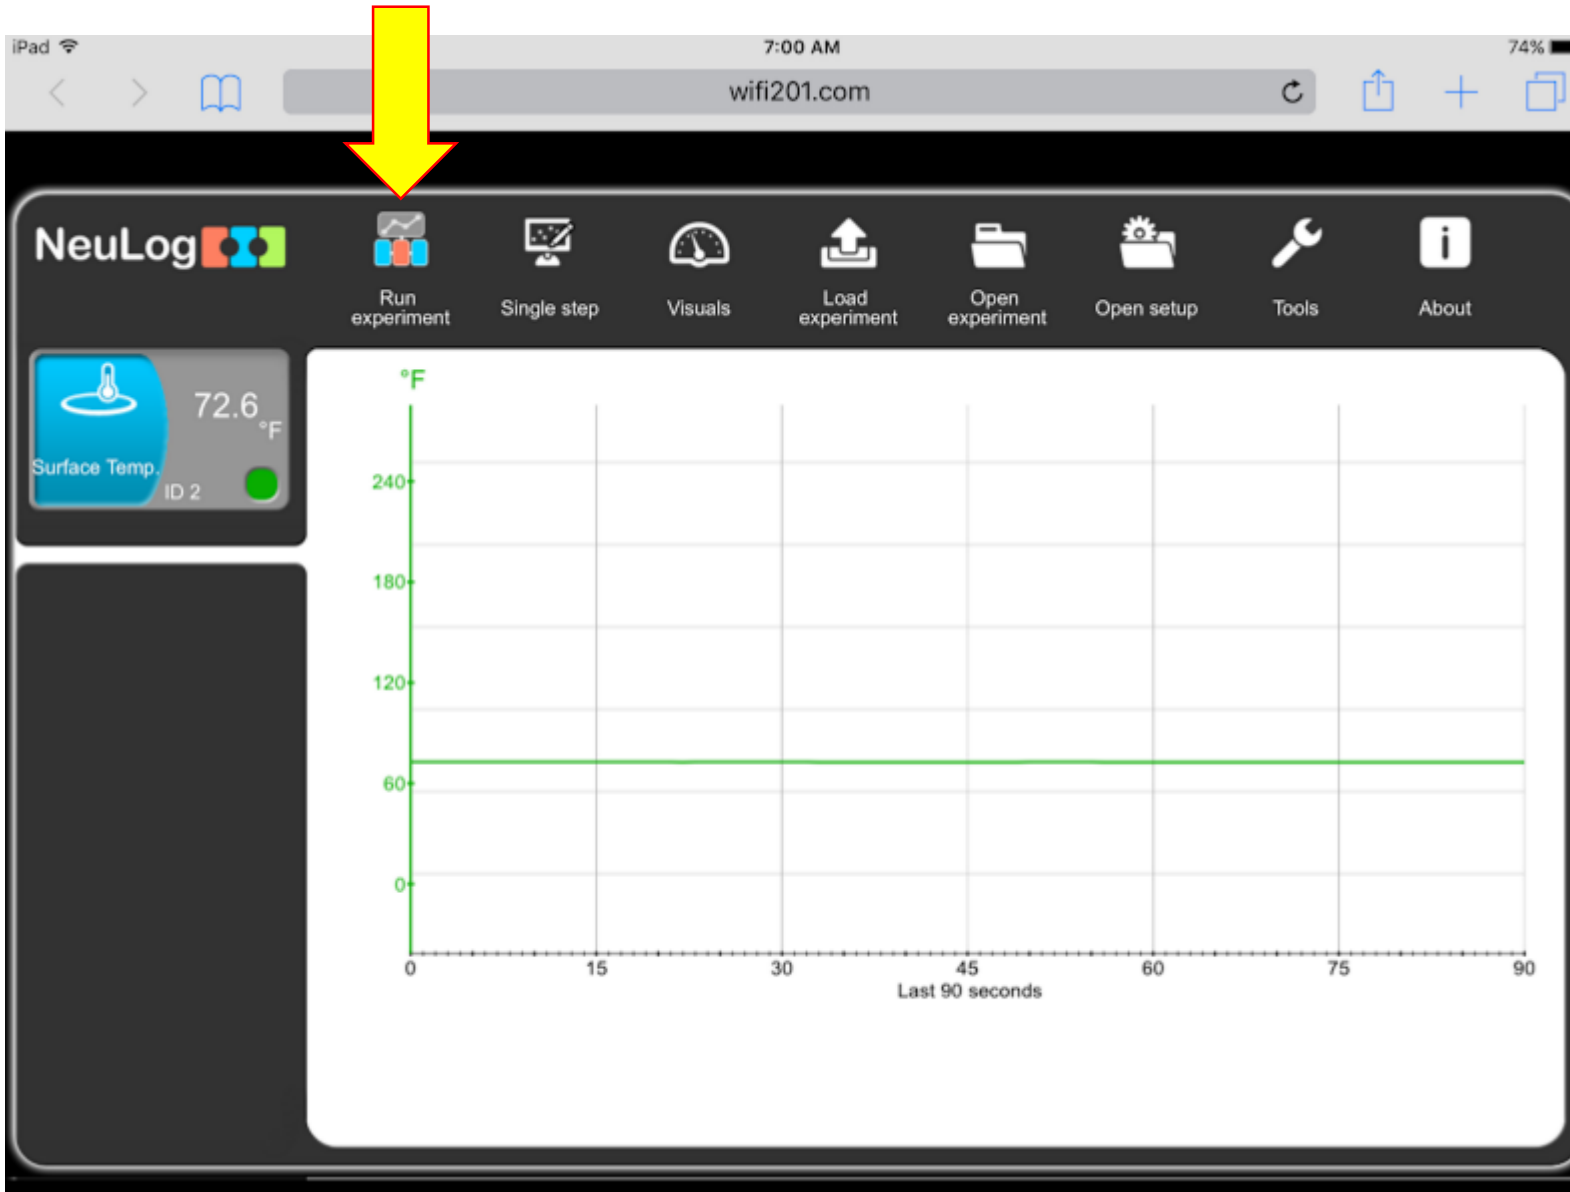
iPad
7:00 AM
74%
wifi201.com

NeuLog

Run experiment
Single step
Visuals
Load experiment
Open experiment
Open setup
Tools
About

72.6
°F
Surface Temp.
ID 2

°F
240
180
120
60
0
0
15
30
45
60
75
90
Last 90 seconds